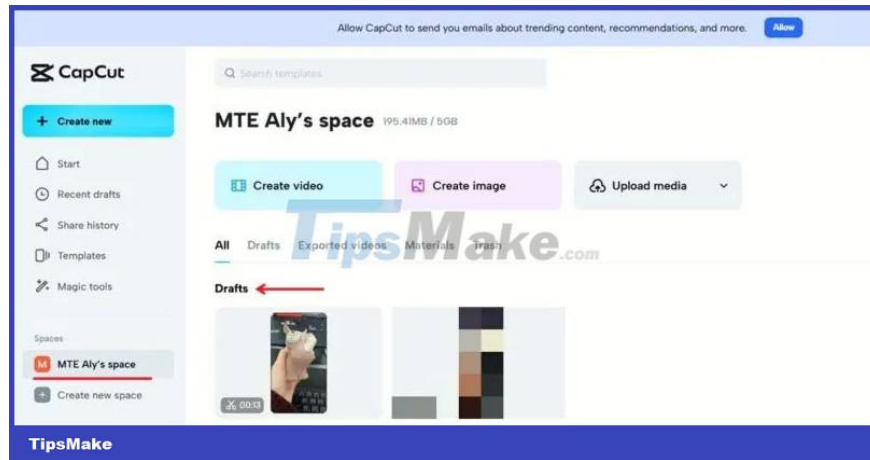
Allow CapCut to send you emails about trending content, recommendations, and more. Allow

CapCut

Search templates

+ Create new

MTE Aly's space 195.41MB / 5GB

Start

Recent drafts

Share history

Templates

Magic tools

Create video

Create image

Upload media

All Drafts Exported videos Materials Trash

TipsMake.com

Drafts

Spaces

M MTE Aly's space

Create new space

00:13

TipsMake